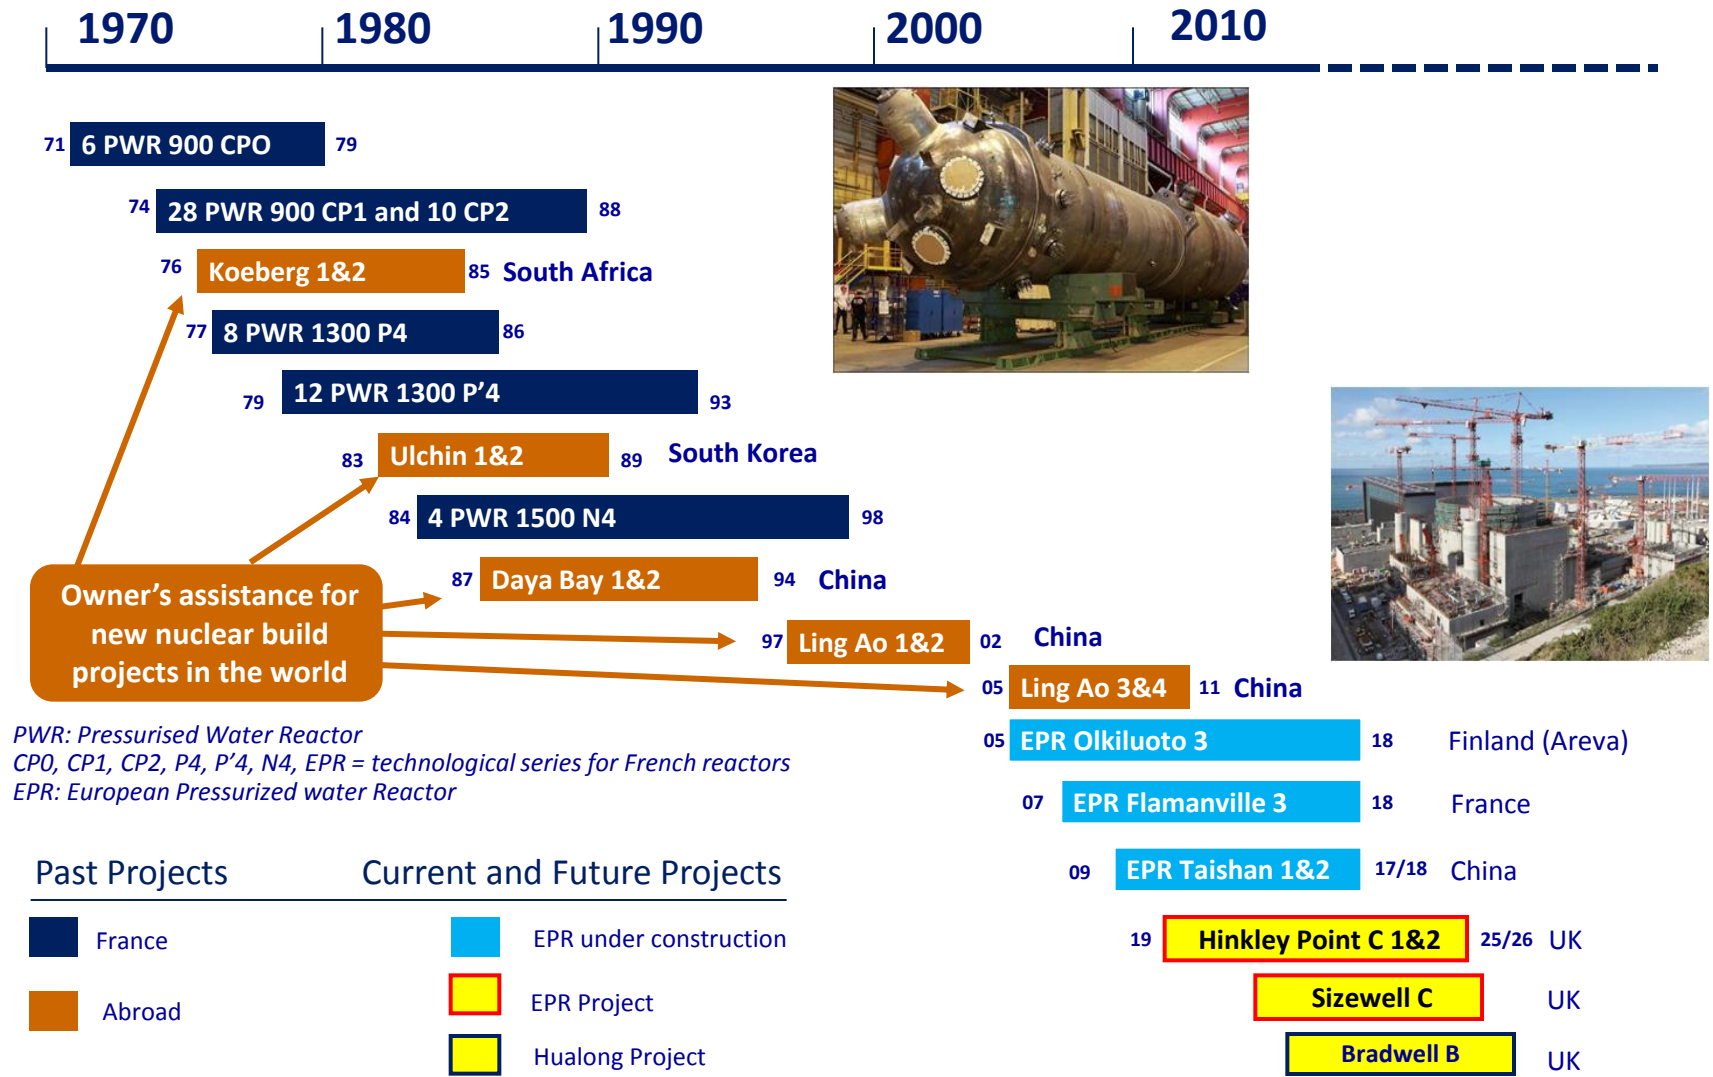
1970 1980 1990 2000 2010

71 6 PWR 900 CPO 79

74 28 PWR 900 CP1 and 10 CP2 88

76 Koeberg 1&2 85 South Africa

77 8 PWR 1300 P4 86

79 12 PWR 1300 P’4 93

83 Ulchin 1&2 89 South Korea

84 4 PWR 1500 N4 98

87 Daya Bay 1&2 94 China

Owner’s assistance for new nuclear build projects in the world

97 Ling Ao 1&2 02 China

05 Ling Ao 3&4 11 China

05 EPR Olkiluoto 3 18 Finland (Areva)

07 EPR Flamanville 3 18 France

09 EPR Taishan 1&2 17/18 China

19 Hinkley Point C 1&2 25/26 UK

Sizewell C UK

Bradwell B UK

PWR: Pressurised Water Reactor
CP0, CP1, CP2, P4, P’4, N4, EPR = technological series for French reactors
EPR: European Pressurized water Reactor

Past Projects

France

Abroad

Current and Future Projects

EPR under construction

EPR Project

Hualong Project